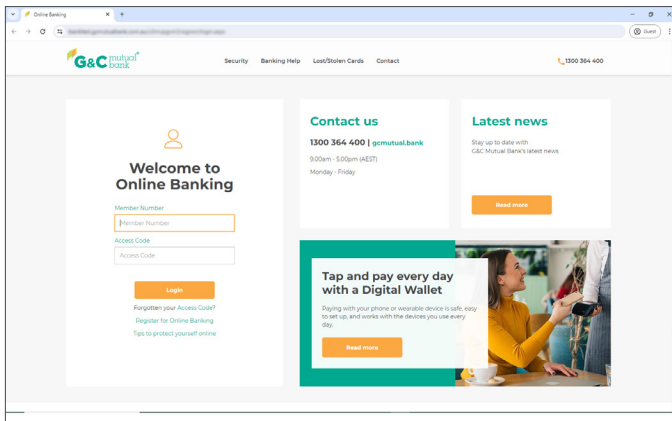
Online Banking

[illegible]

Guest

G&C mutual bank

Security Banking Help Lost/Stolen Cards Contact

1300 364 400

Welcome to Online Banking

Member Number

Member Number

Access Code

Access Code

Login

Forgotten your Access Code?

Register for Online Banking

Tips to protect yourself online

Contact us

1300 364 400 | gcmutual.bank

9:00am - 5:00pm (AEST)

Monday - Friday

Latest news

Stay up to date with G&C Mutual Bank's latest news

Read more

Tap and pay every day with a Digital Wallet

Paying with your phone or wearable device is safe, easy to set up, and works with the devices you use every day.

Read more